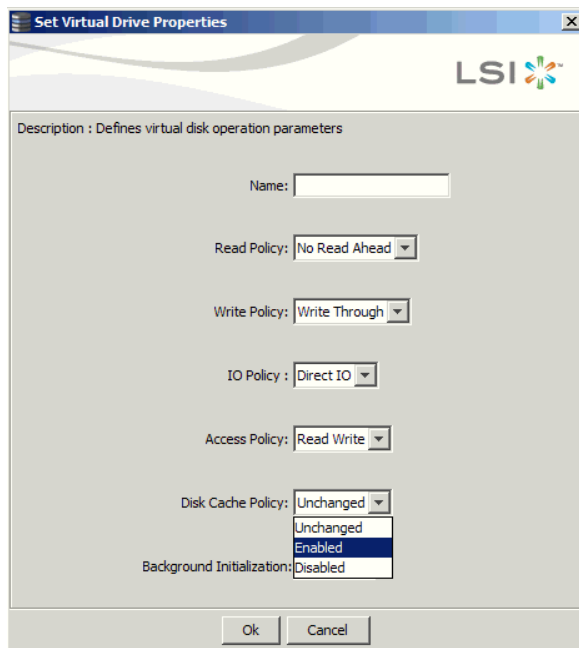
Set Virtual Drive Properties

X

LSI

Description : Defines virtual disk operation parameters

Name:

Read Policy: No Read Ahead

Write Policy: Write Through

IO Policy : Direct IO

Access Policy: Read Write

Disk Cache Policy: Unchanged

Unchanged

Enabled

Disabled

Background Initialization:

Ok

Cancel